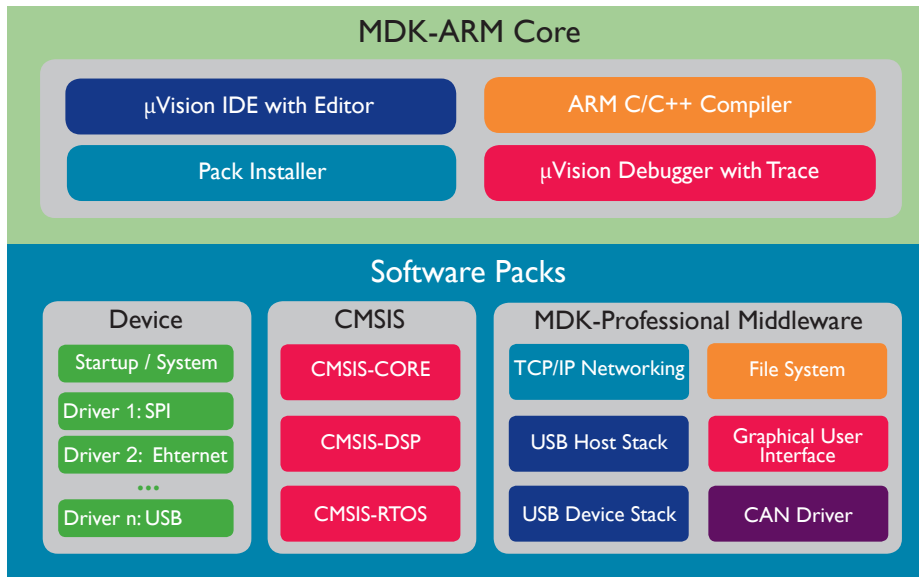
MDK-ARM Core

µVision IDE with Editor

ARM C/C++ Compiler

Pack Installer

µVision Debugger with Trace

Software Packs

Device

Startup / System

Driver 1: SPI

Driver 2: Ehternet

...

Driver n: USB

CMSIS

CMSIS-CORE

CMSIS-DSP

CMSIS-RTOS

MDK-Professional Middleware

TCP/IP Networking

File System

USB Host Stack

Graphical User Interface

USB Device Stack

CAN Driver